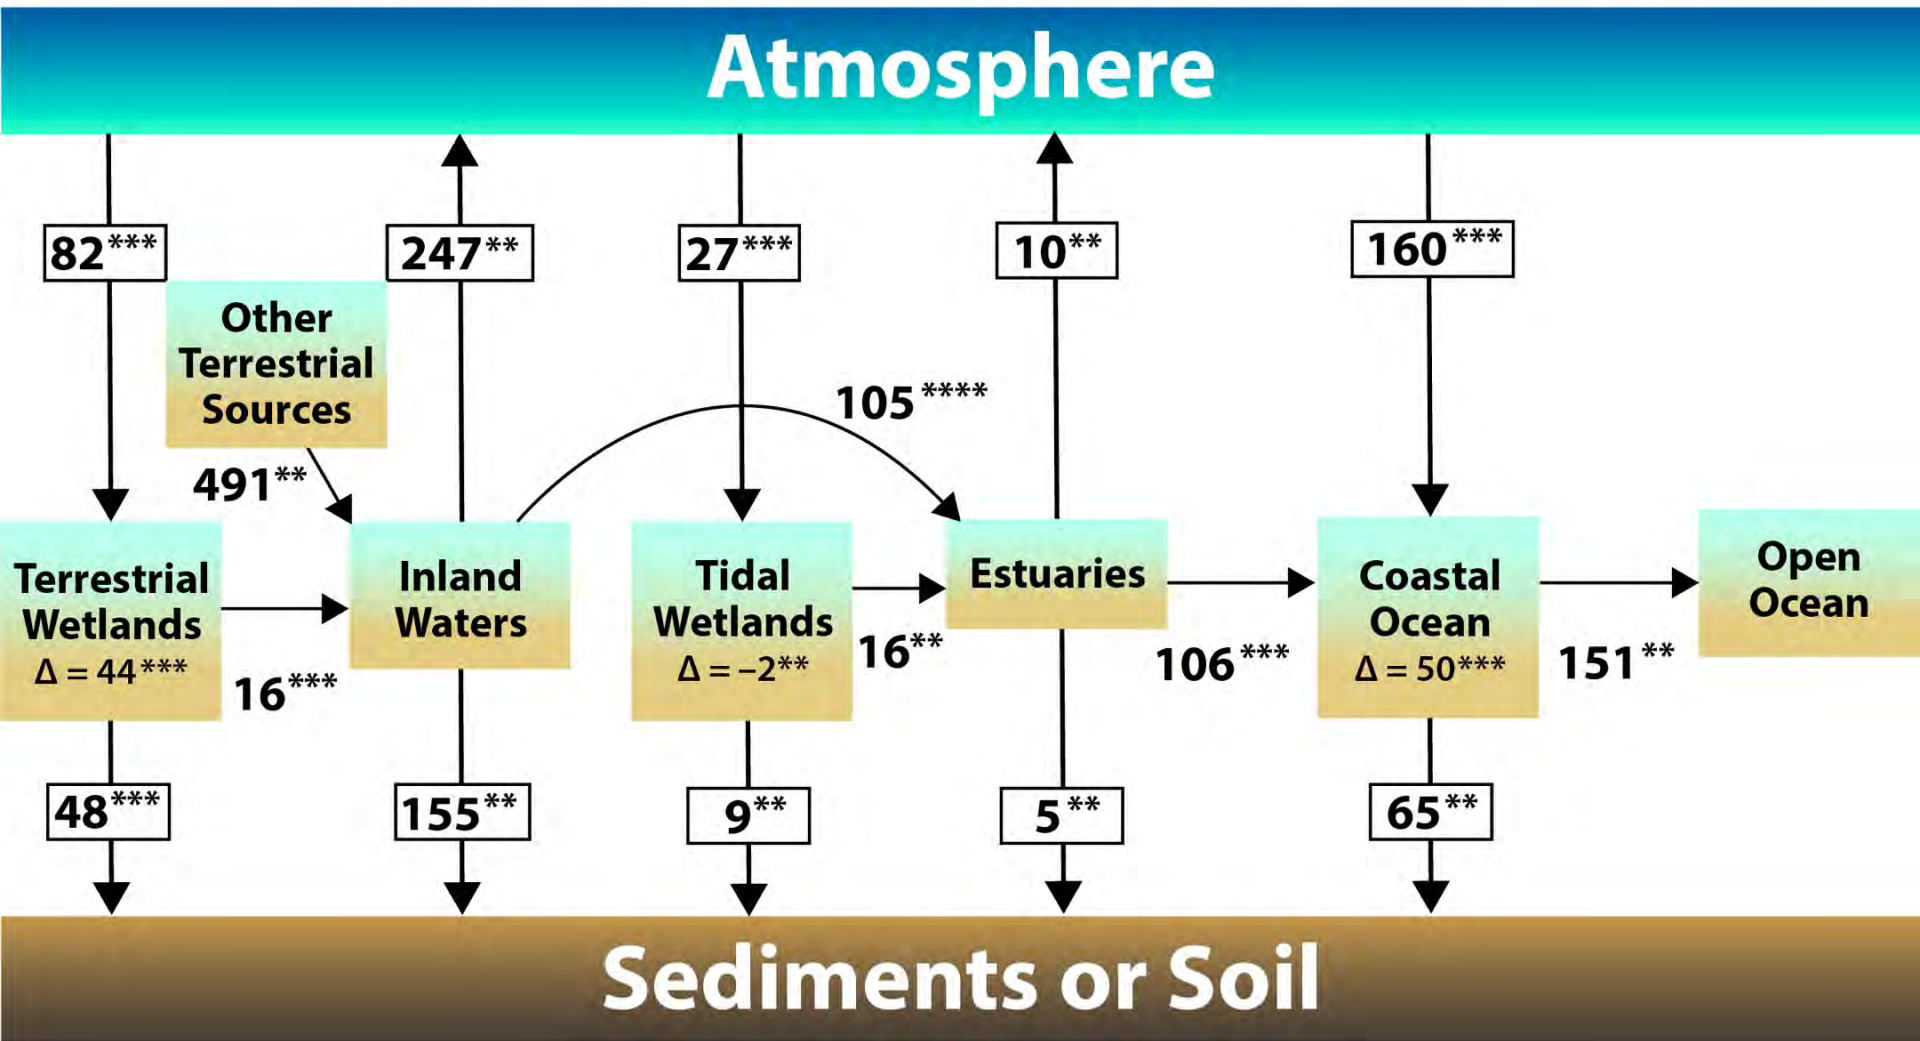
Atmosphere

82***

247**

27***

10**

160***

Other Terrestrial Sources

105****

491**

Terrestrial Wetlands $\Delta = 44$***

16***

Inland Waters

Tidal Wetlands $\Delta = -2$**

16**

Estuaries

106***

Coastal Ocean $\Delta = 50$***

151**

Open Ocean

48***

155**

9**

5**

65**

Sediments or Soil